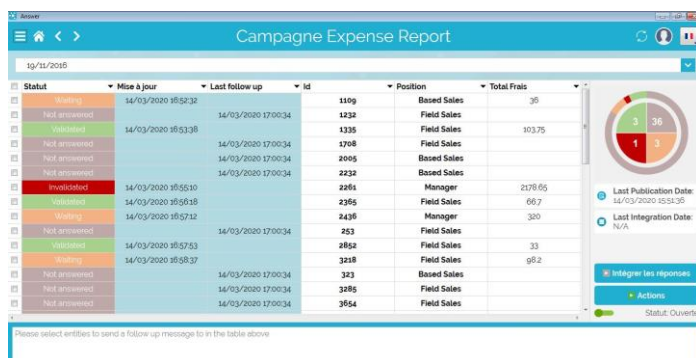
Answer

Campagne Expense Report

19/11/2016

| Statut | Mise à jour | Last follow up | Id | Position | Total Frais |
|---|---|---|---|---|---|
| Waiting | 14/03/2020 16:52:32 | | 1109 | Based Sales | 36 |
| Not answered | | 14/03/2020 17:00:34 | 1232 | Field Sales | |
| Validated | 14/03/2020 16:53:38 | | 1335 | Field Sales | 103,75 |
| Not answered | | 14/03/2020 17:00:34 | 1708 | Field Sales | |
| Not answered | | 14/03/2020 17:00:34 | 2005 | Based Sales | |
| Not answered | | 14/03/2020 17:00:34 | 2232 | Based Sales | |
| Invalidated | 14/03/2020 16:55:10 | | 2261 | Manager | 2178,65 |
| Validated | 14/03/2020 16:56:18 | | 2365 | Field Sales | 66,7 |
| Waiting | 14/03/2020 16:57:12 | | 2436 | Manager | 320 |
| Not answered | | 14/03/2020 17:00:34 | 253 | Field Sales | |
| Validated | 14/03/2020 16:57:53 | | 2852 | Field Sales | 33 |
| Waiting | 14/03/2020 16:58:37 | | 3218 | Field Sales | 98,2 |
| Not answered | | 14/03/2020 17:00:34 | 323 | Based Sales | |
| Not answered | | 14/03/2020 17:00:34 | 3285 | Field Sales | |
| Not answered | | 14/03/2020 17:00:34 | 3654 | Field Sales | |

3 36
1 3

Last Publication Date:
14/03/2020 15:51:36

Last Integration Date:
N/A

Intégrer les réponses

Actions

Statut: Ouverte

Please select entities to send a follow up message to in the table above